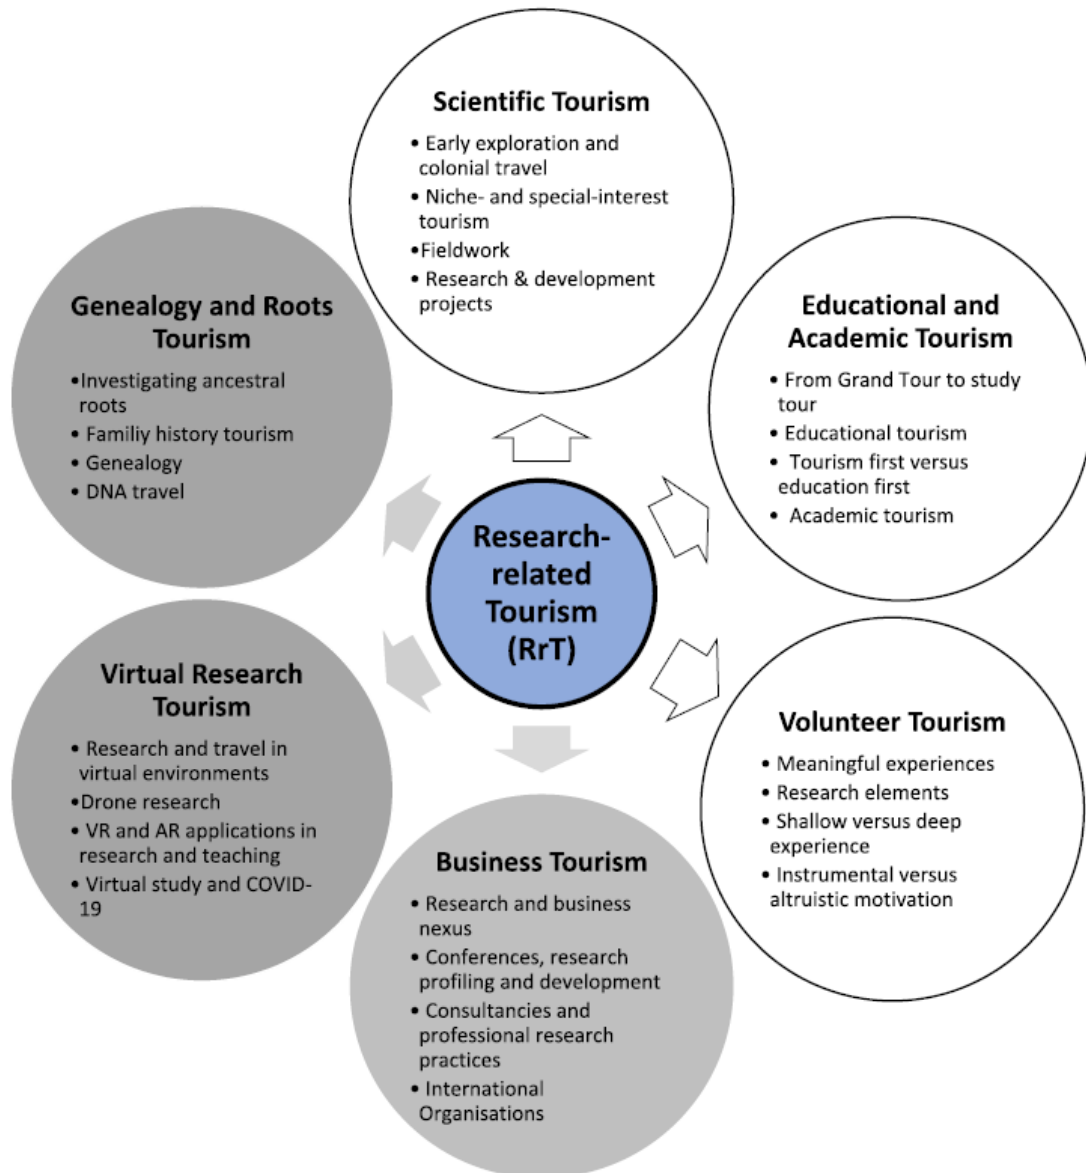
Research-related Tourism (RrT)

Scientific Tourism
• Early exploration and colonial travel
• Niche- and special-interest tourism
•Fieldwork
• Research & development projects

Educational and Academic Tourism
• From Grand Tour to study tour
• Educational tourism
• Tourism first versus education first
• Academic tourism

Volunteer Tourism
• Meaningful experiences
• Research elements
• Shallow versus deep experience
• Instrumental versus altruistic motivation

Business Tourism
• Research and business nexus
• Conferences, research profiling and development
• Consultancies and professional research practices
• International Organisations

Virtual Research Tourism
• Research and travel in virtual environments
•Drone research
• VR and AR applications in research and teaching
• Virtual study and COVID-19

Genealogy and Roots Tourism
•Investigating ancestral roots
• Familiy history tourism
• Genealogy
• DNA travel